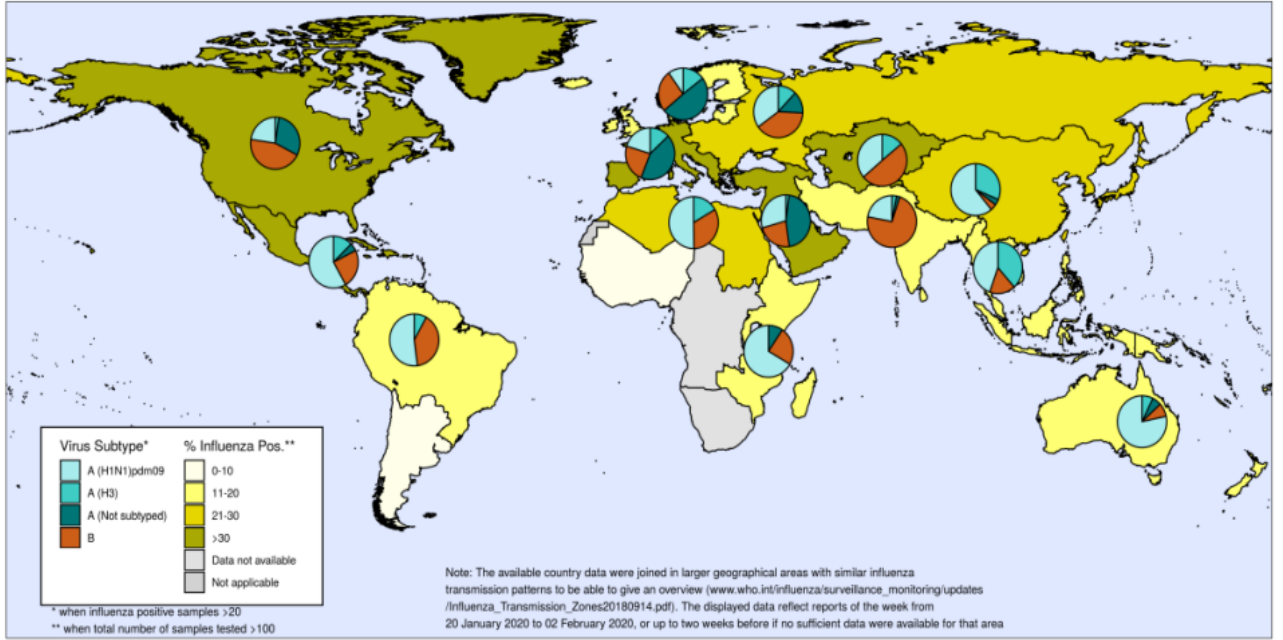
Virus Subtype*
A (H1N1)pdm09
A (H3)
A (Not subtyped)
B

% Influenza Pos.**
0-10
11-20
21-30
>30
Data not available
Not applicable

* when influenza positive samples >20
** when total number of samples tested >100

Note: The available country data were joined in larger geographical areas with similar influenza transmission patterns to be able to give an overview (www.who.int/influenza/surveillance_monitoring/updates /Influenza_Transmission_Zones20180914.pdf). The displayed data reflect reports of the week from 20 January 2020 to 02 February 2020, or up to two weeks before if no sufficient data were available for that area